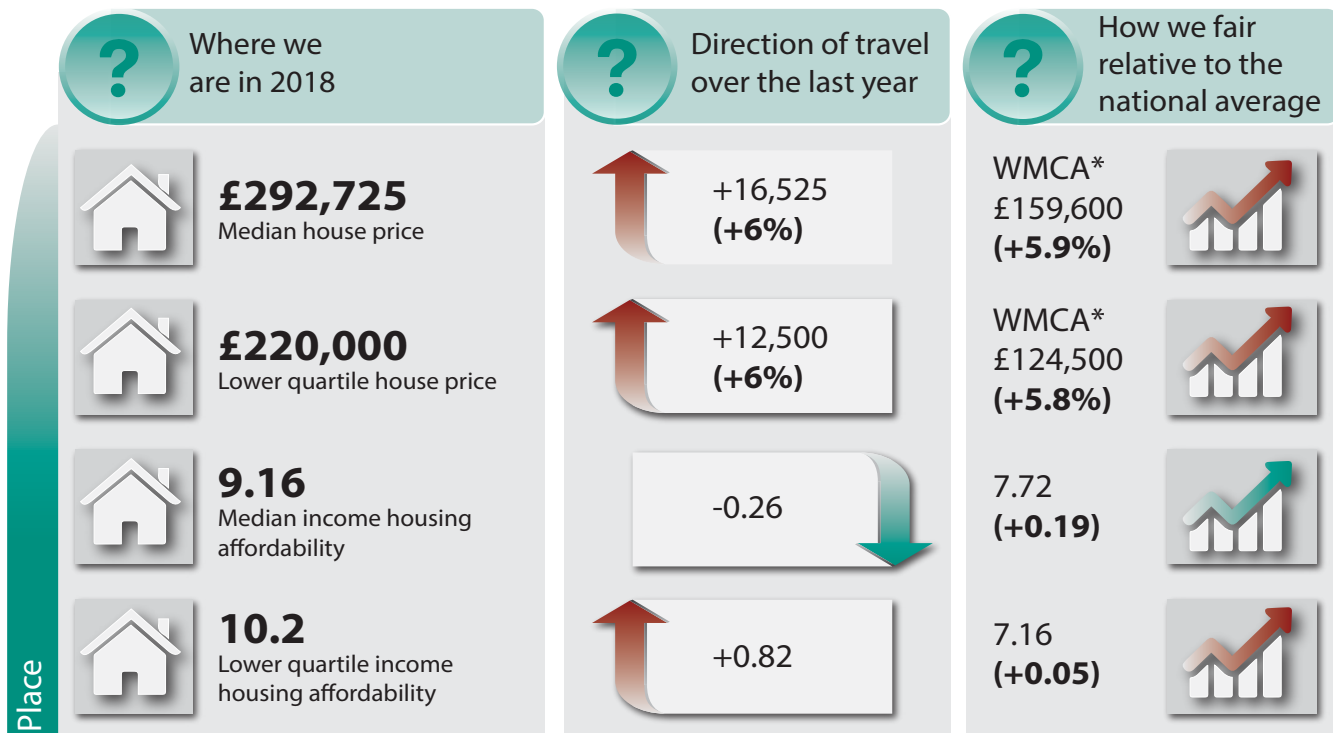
?
Where we are in 2018

?
Direction of travel over the last year

?
How we fair relative to the national average

Place

£292,725
Median house price

+16,525
**(+6%)**

WMCA*
£159,600
**(+5.9%)**

£220,000
Lower quartile house price

+12,500
**(+6%)**

WMCA*
£124,500
**(+5.8%)**

9.16
Median income housing affordability

-0.26

7.72
**(+0.19)**

10.2
Lower quartile income housing affordability

+0.82

7.16
**(+0.05)**